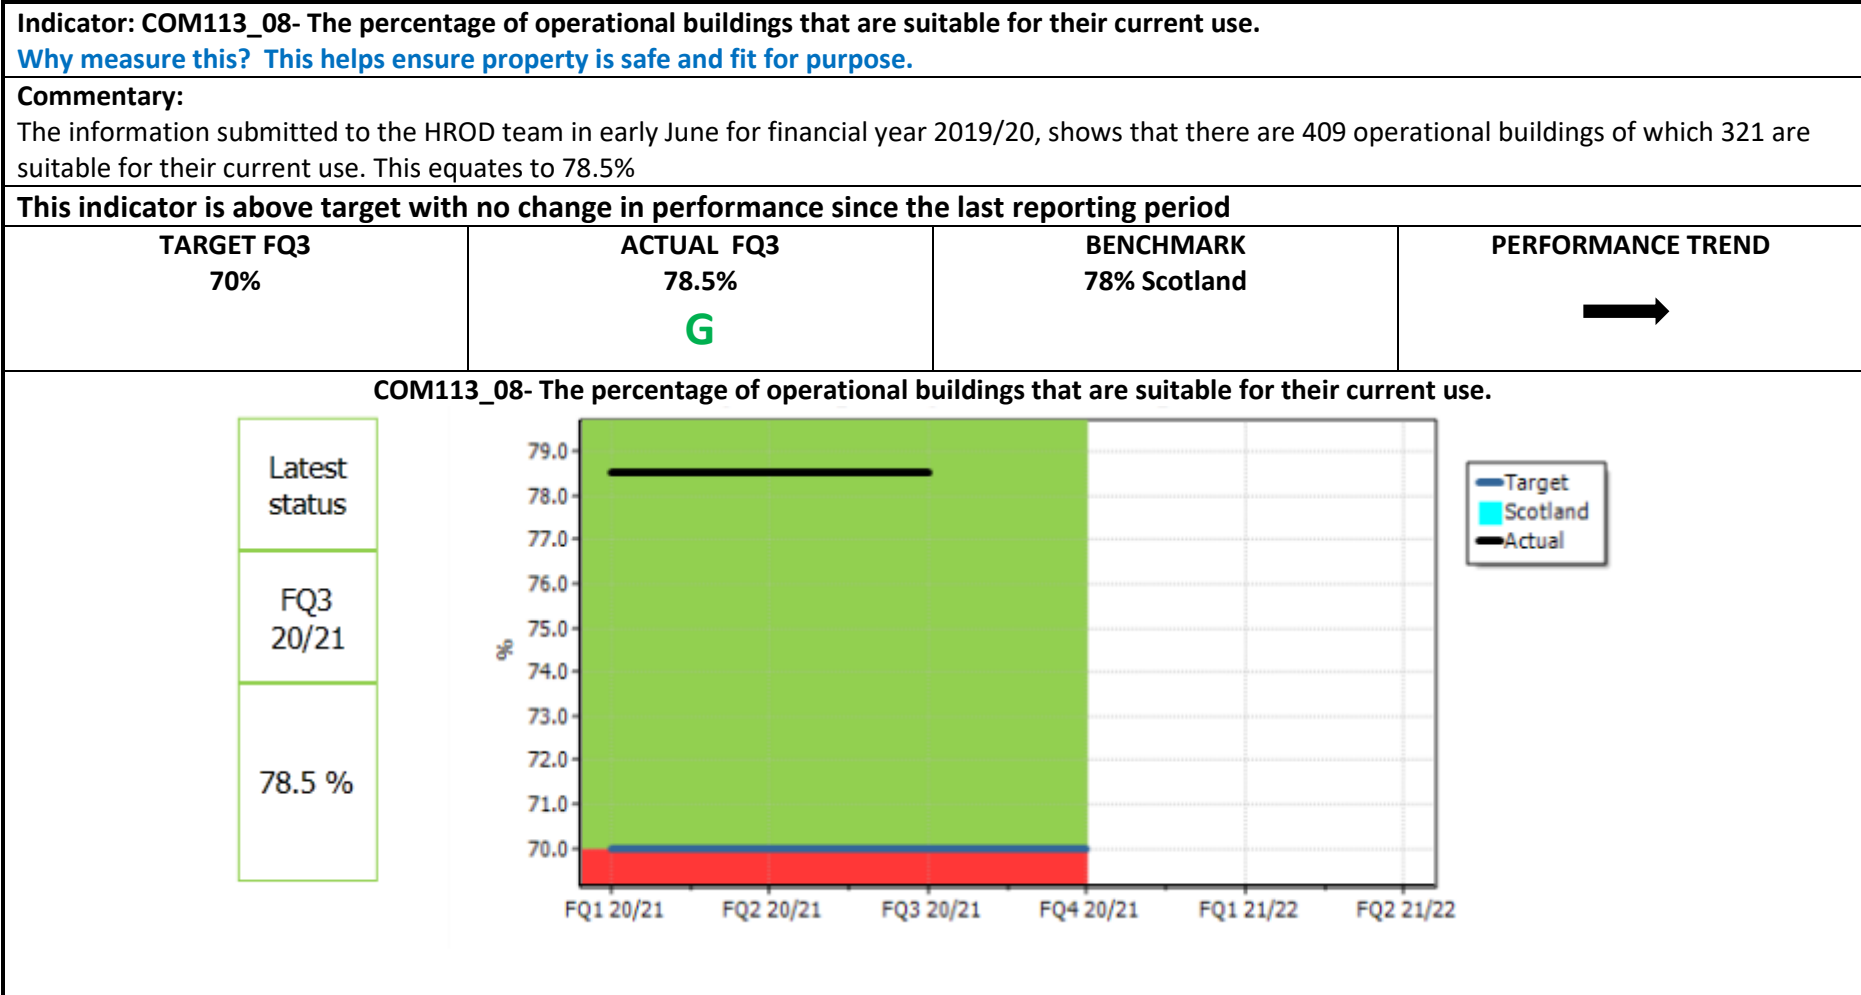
Indicator: COM113_08- The percentage of operational buildings that are suitable for their current use.
Why measure this? This helps ensure property is safe and fit for purpose.

Commentary:
The information submitted to the HROD team in early June for financial year 2019/20, shows that there are 409 operational buildings of which 321 are suitable for their current use. This equates to 78.5%

This indicator is above target with no change in performance since the last reporting period

| TARGET FQ3 | ACTUAL FQ3 | BENCHMARK | PERFORMANCE TREND |
|---|---|---|---|
| 70% | 78.5% G | 78% Scotland | |

COM113_08- The percentage of operational buildings that are suitable for their current use.

Latest status

FQ3 20/21

78.5 %

79.0
78.0
77.0
76.0
75.0
74.0
73.0
72.0
71.0
70.0
%

FQ1 20/21 FQ2 20/21 FQ3 20/21 FQ4 20/21 FQ1 21/22 FQ2 21/22

Target
Scotland
Actual